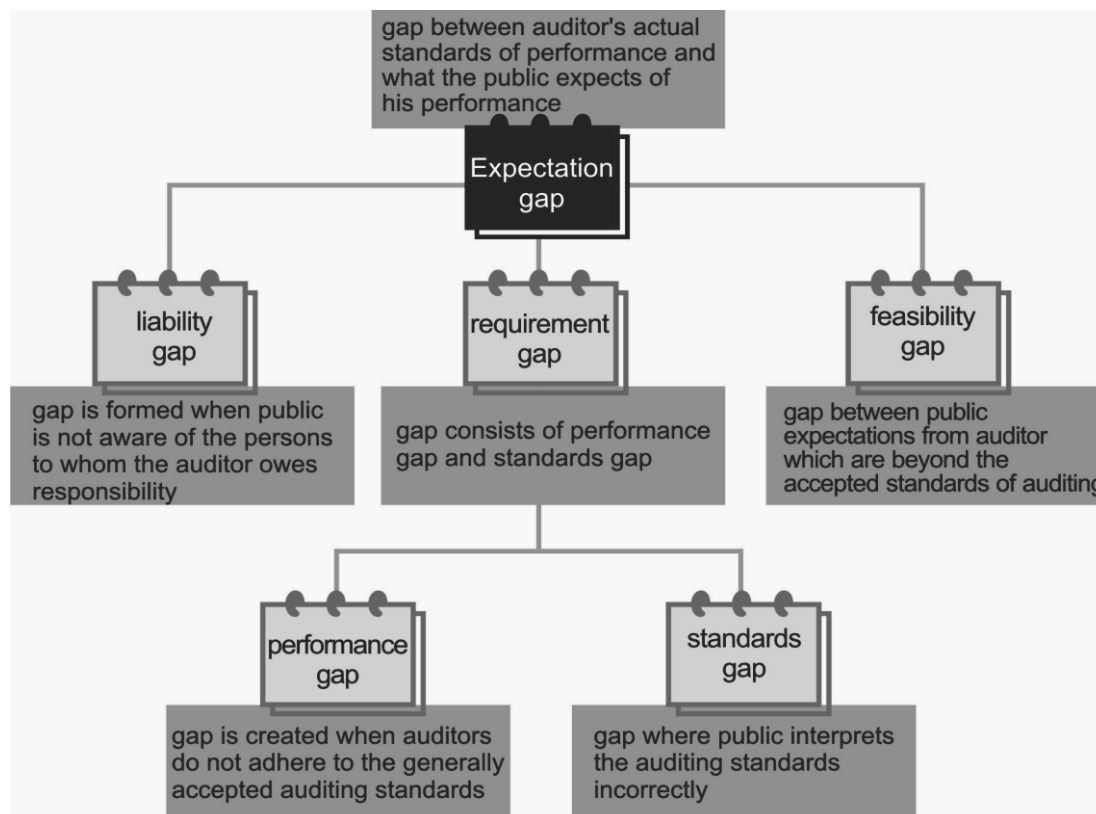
gap between auditor's actual standards of performance and what the public expects of his performance

Expectation gap

liability gap

gap is formed when public is not aware of the persons to whom the auditor owes responsibility

requirement gap

gap consists of performance gap and standards gap

feasibility gap

gap between public expectations from auditor which are beyond the accepted standards of auditing

performance gap

gap is created when auditors do not adhere to the generally accepted auditing standards

standards gap

gap where public interprets the auditing standards incorrectly